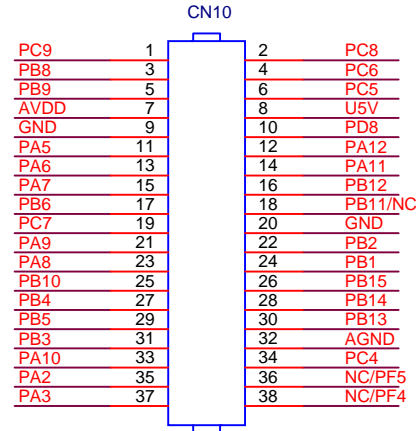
CN10

| | | | |
|---|---|---|---|
| PC9 | 1 | 2 | PC8 |
| PB8 | 3 | 4 | PC6 |
| PB9 | 5 | 6 | PC5 |
| AVDD | 7 | 8 | U5V |
| GND | 9 | 10 | PD8 |
| PA5 | 11 | 12 | PA12 |
| PA6 | 13 | 14 | PA11 |
| PA7 | 15 | 16 | PB12 |
| PB6 | 17 | 18 | PB11/NC |
| PC7 | 19 | 20 | GND |
| PA9 | 21 | 22 | PB2 |
| PA8 | 23 | 24 | PB1 |
| PB10 | 25 | 26 | PB15 |
| PB4 | 27 | 28 | PB14 |
| PB5 | 29 | 30 | PB13 |
| PB3 | 31 | 32 | AGND |
| PA10 | 33 | 34 | PC4 |
| PA2 | 35 | 36 | NC/PF5 |
| PA3 | 37 | 38 | NC/PF4 |